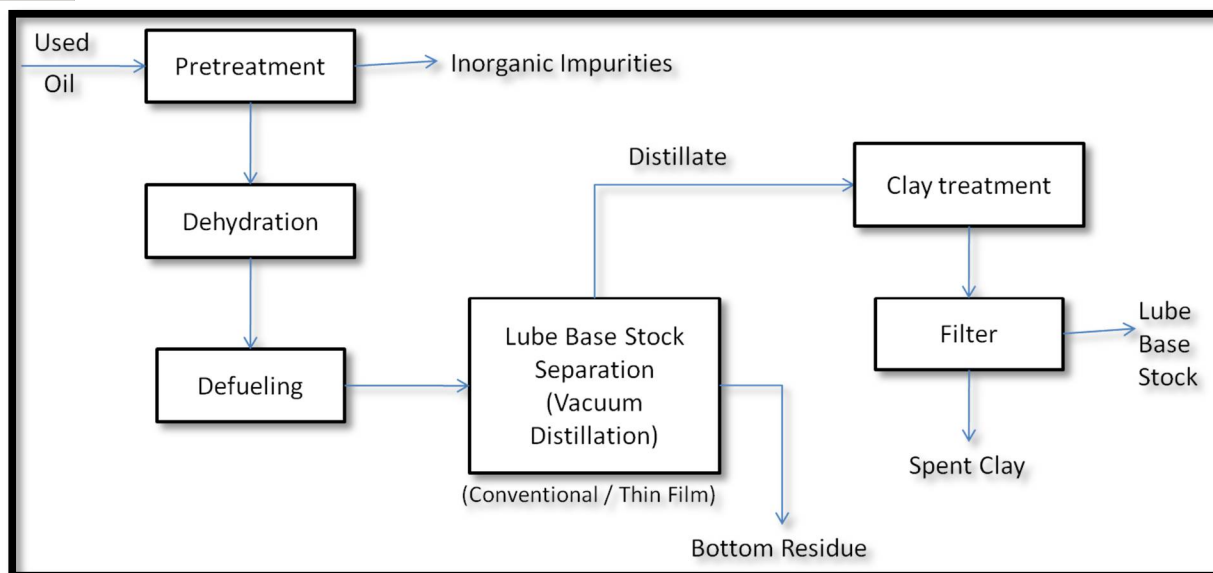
Used Oil

Pretreatment

Inorganic Impurities

Dehydration

Defueling

Distillate

Lube Base Stock Separation (Vacuum Distillation)

(Conventional / Thin Film)

Bottom Residue

Clay treatment

Filter

Lube Base Stock

Spent Clay